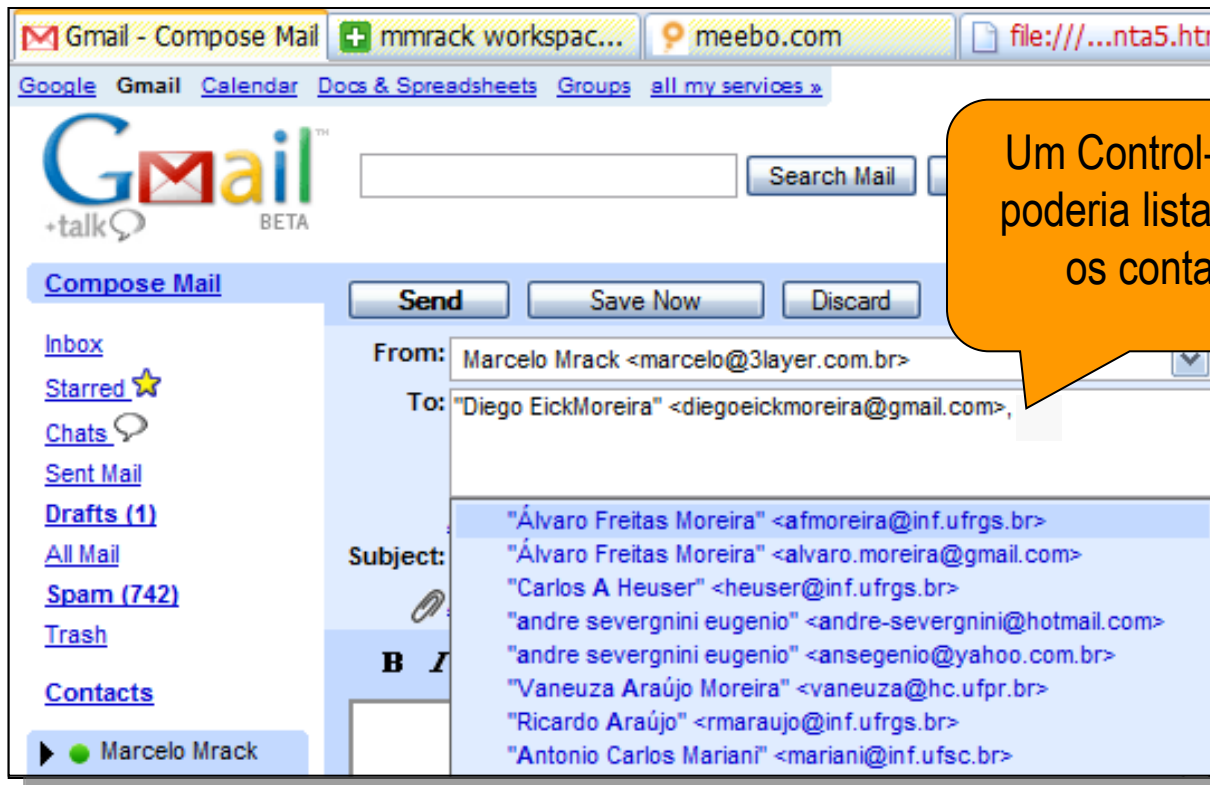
Gmail - Compose Mail | mmrack workspac... | meebo.com | file:///...nta5.htr

Google Gmail Calendar Docs & Spreadsheets Groups all my services »

Gmail talk BETA

Search Mail

Um Control-
poderia lista
os conta

Compose Mail

Send Save Now Discard

Inbox
Starred
Chats
Sent Mail
Drafts (1)
All Mail
Spam (742)
Trash

Contacts

Marcelo Mrack

From: Marcelo Mrack <marcelo@3layer.com.br>

To: "Diego EickMoreira" <diegoeickmoreira@gmail.com>,

Subject:

"Álvaro Freitas Moreira" <afmoreira@inf.ufrgs.br>
"Álvaro Freitas Moreira" <alvaro.moreira@gmail.com>
"Carlos A Heuser" <heuser@inf.ufrgs.br>
"andre severgnini eugenio" <andre-severgnini@hotmail.com>
"andre severgnini eugenio" <ansegenio@yahoo.com.br>
"Vaneuza Araújo Moreira" <vaneuza@hc.ufpr.br>
"Ricardo Araújo" <rmaraujo@inf.ufrgs.br>
"Antonio Carlos Mariani" <mariani@inf.ufsc.br>

B I